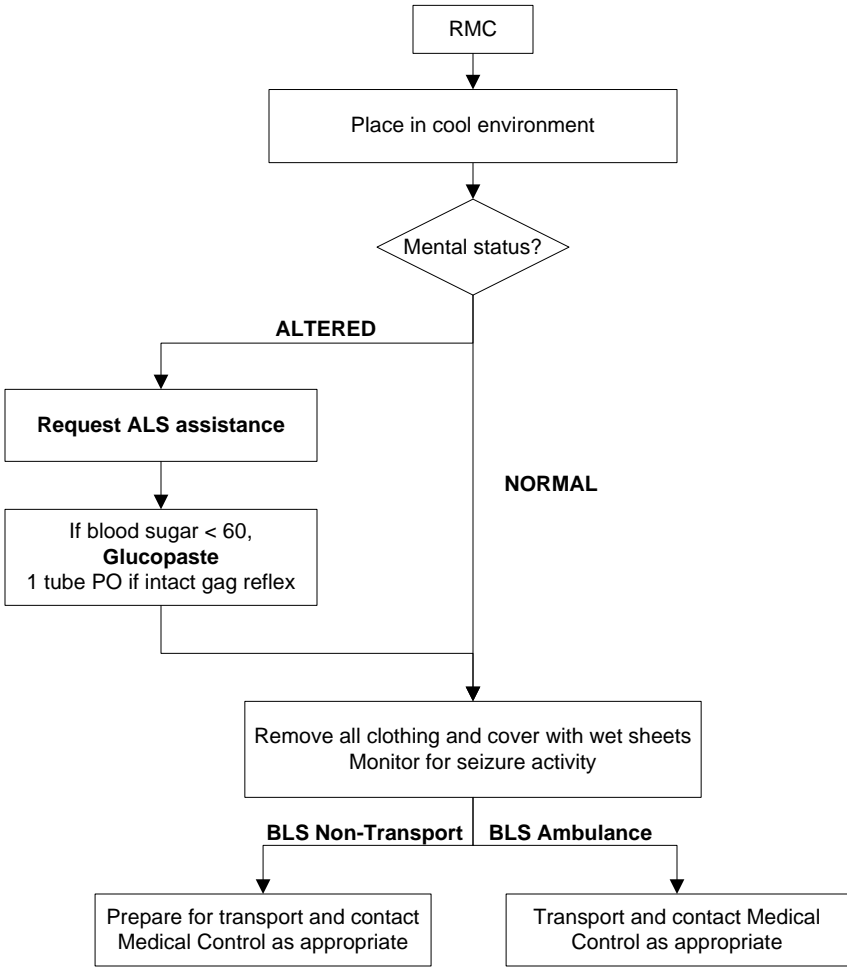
RMC

Place in cool environment

Mental status?

ALTERED

Request ALS assistance

If blood sugar < 60,
**Glucopaste**
1 tube PO if intact gag reflex

NORMAL

Remove all clothing and cover with wet sheets
Monitor for seizure activity

BLS Non-Transport

BLS Ambulance

Prepare for transport and contact Medical Control as appropriate

Transport and contact Medical Control as appropriate